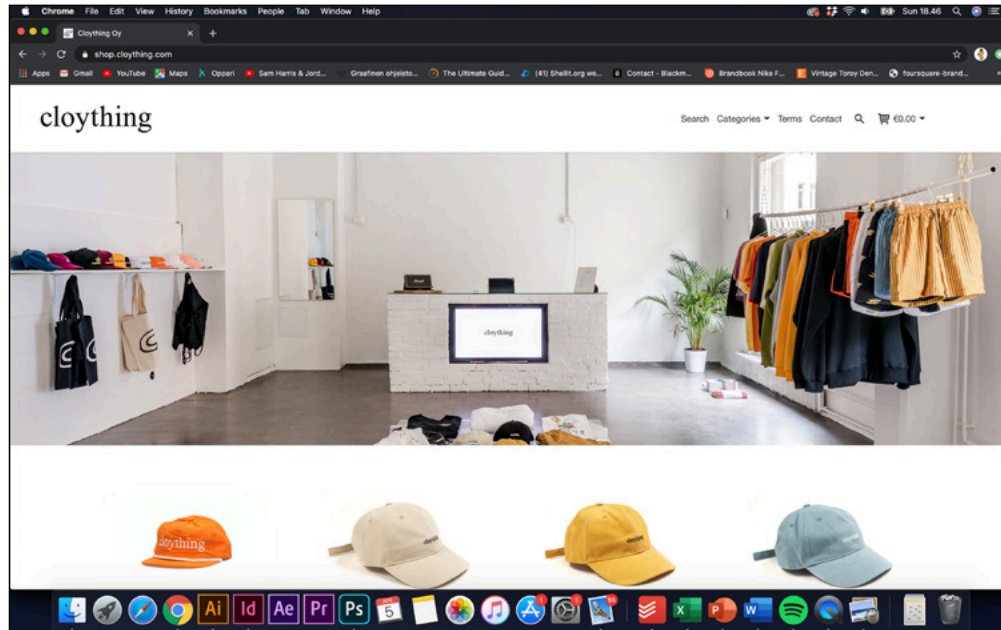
Chrome File Edit View History Bookmarks People Tab Window Help

Sun 18.46

Cloything Oy

shop.cloything.com

Apps Gmail YouTube Maps Oppari Sam Harris & Jord... Graafinen ohjeisto... The Ultimate Guid... (41) Shellit.org ws... Contact - Blackm... Brandbook Nike F... Vintage Toroy Den... foursquare-brand...

cloything

Search Categories Terms Contact €0.00

cloything

cloything

Ai Id Ae Pr Ps

5